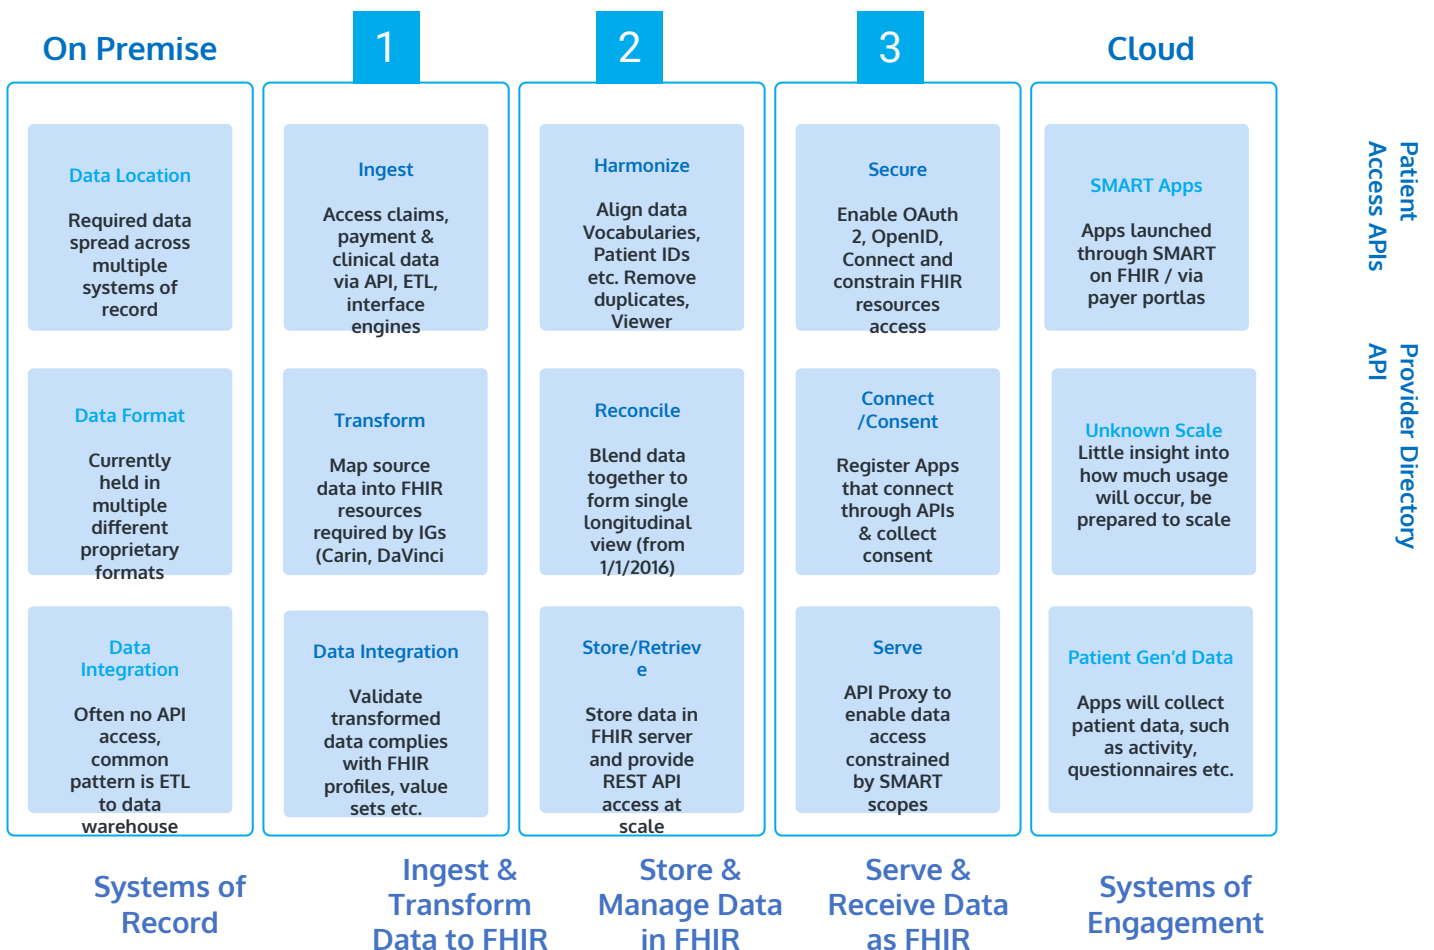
On Premise

1

2

3

Cloud

Data Location

Required data spread across multiple systems of record

Data Format

Currently held in multiple different proprietary formats

Data Integration

Often no API access, common pattern is ETL to data warehouse

Ingest

Access claims, payment & clinical data via API, ETL, interface engines

Transform

Map source data into FHIR resources required by IGs (Carin, DaVinci

Data Integration

Validate transformed data complies with FHIR profiles, value sets etc.

Harmonize

Align data Vocabularies, Patient IDs etc. Remove duplicates, Viewer

Reconcile

Blend data together to form single longitudinal view (from 1/1/2016)

Store/Retriev e

Store data in FHIR server and provide REST API access at scale

Secure

Enable OAuth 2, OpenID, Connect and constrain FHIR resources access

Connect /Consent

Register Apps that connect through APIs & collect consent

Serve

API Proxy to enable data access constrained by SMART scopes

SMART Apps

Apps launched through SMART on FHIR / via payer portlas

Unknown Scale
Little insight into how much usage will occur, be prepared to scale

Patient Gen'd Data

Apps will collect patient data, such as activity, questionnaires etc.

Patient Access APIs

Provider Directory API

Systems of Record

Ingest & Transform Data to FHIR

Store & Manage Data in FHIR

Serve & Receive Data as FHIR

Systems of Engagement